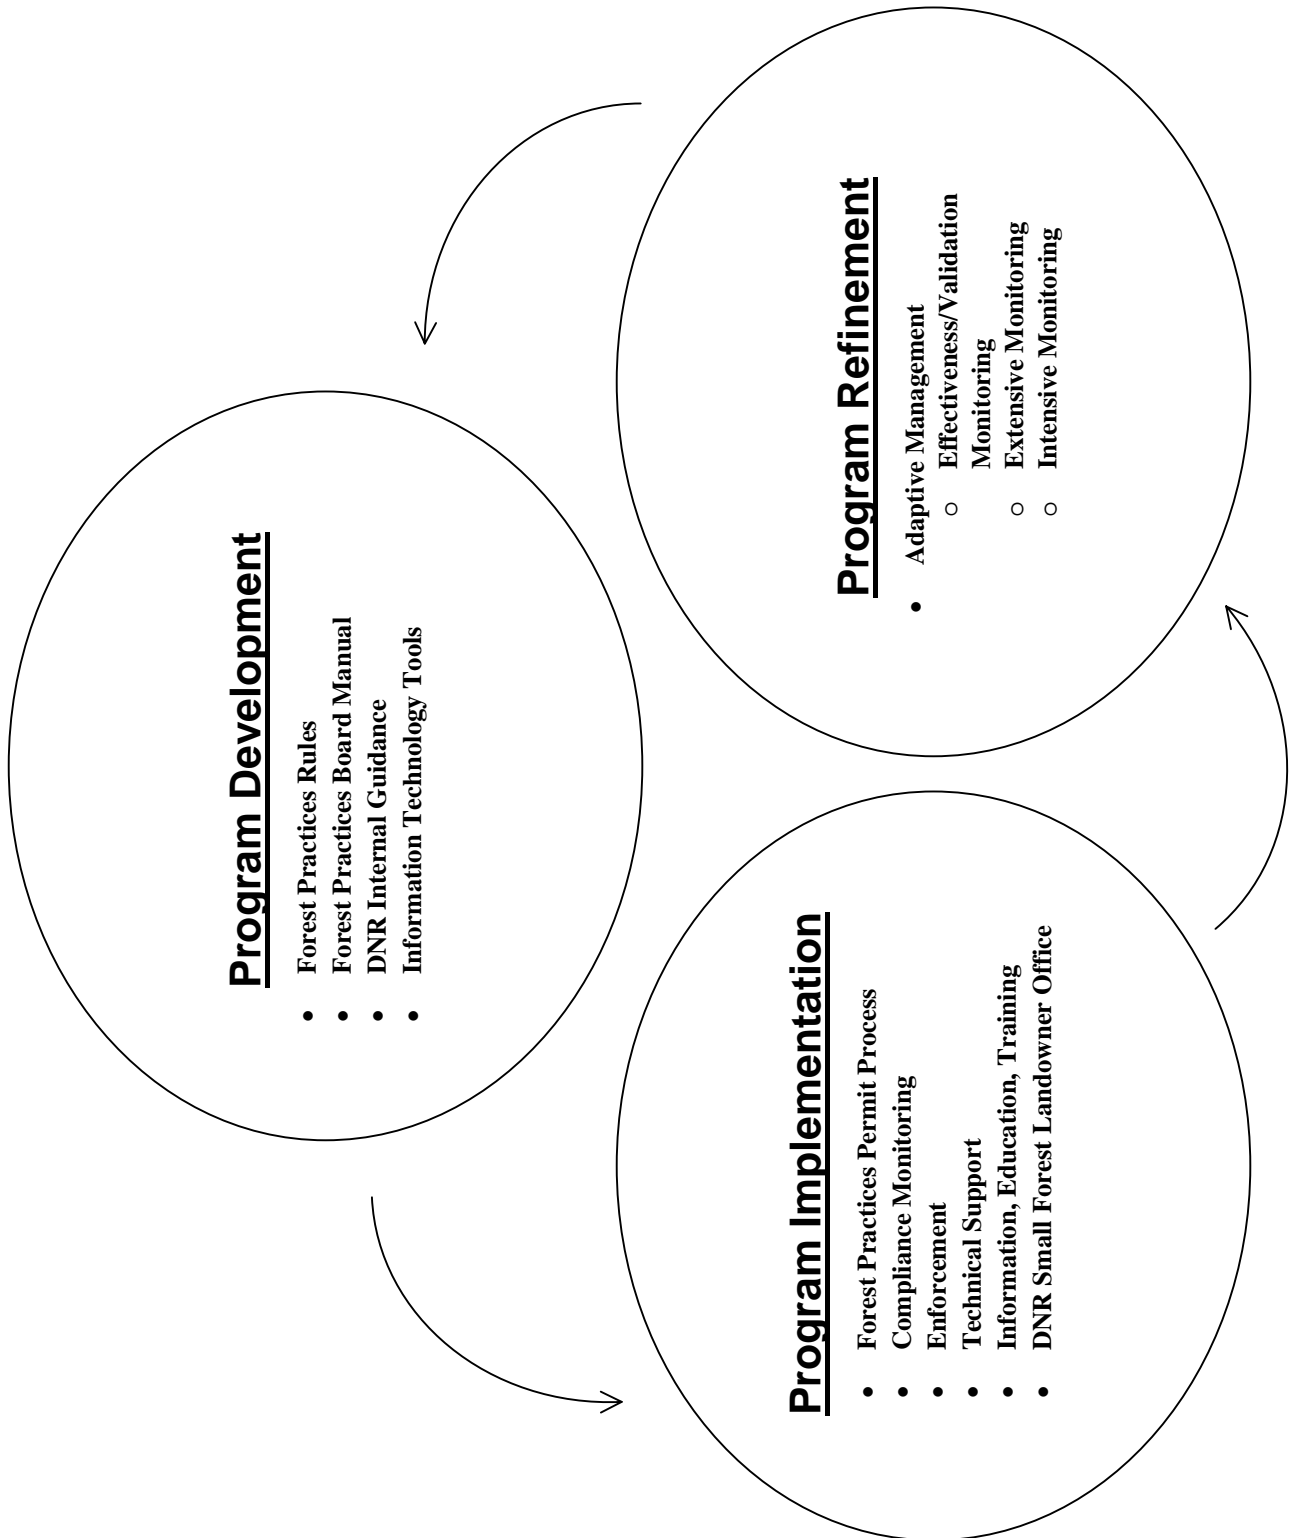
Program Development

- Forest Practices Rules
- Forest Practices Board Manual
- DNR Internal Guidance
- Information Technology Tools

Program Implementation

- Forest Practices Permit Process
- Compliance Monitoring
- Enforcement
- Technical Support
- Information, Education, Training
- DNR Small Forest Landowner Office

Program Refinement

- Adaptive Management
  - Effectiveness/Validation Monitoring
  - Extensive Monitoring
  - Intensive Monitoring